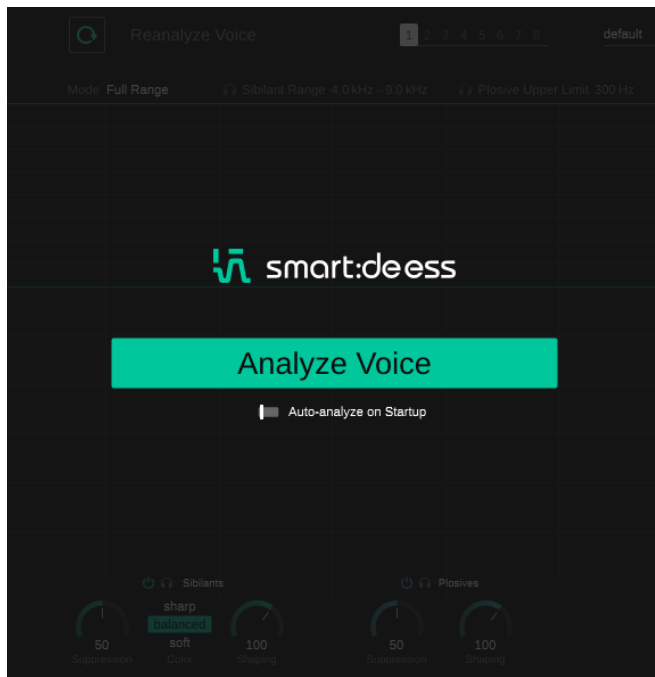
Reanalyze Voice

1 2 3 4 5 6 7 8

default

Mode: Full Range

Sibilant Range 4.0 kHz – 9.0 kHz

Plosive Upper Limit 300 Hz

smart:deess

Analyze Voice

Auto-analyze on Startup

Sibilants

50
Suppression

sharp
balanced
soft
Color

100
Shaping

Plosives

50
Suppression

100
Shaping